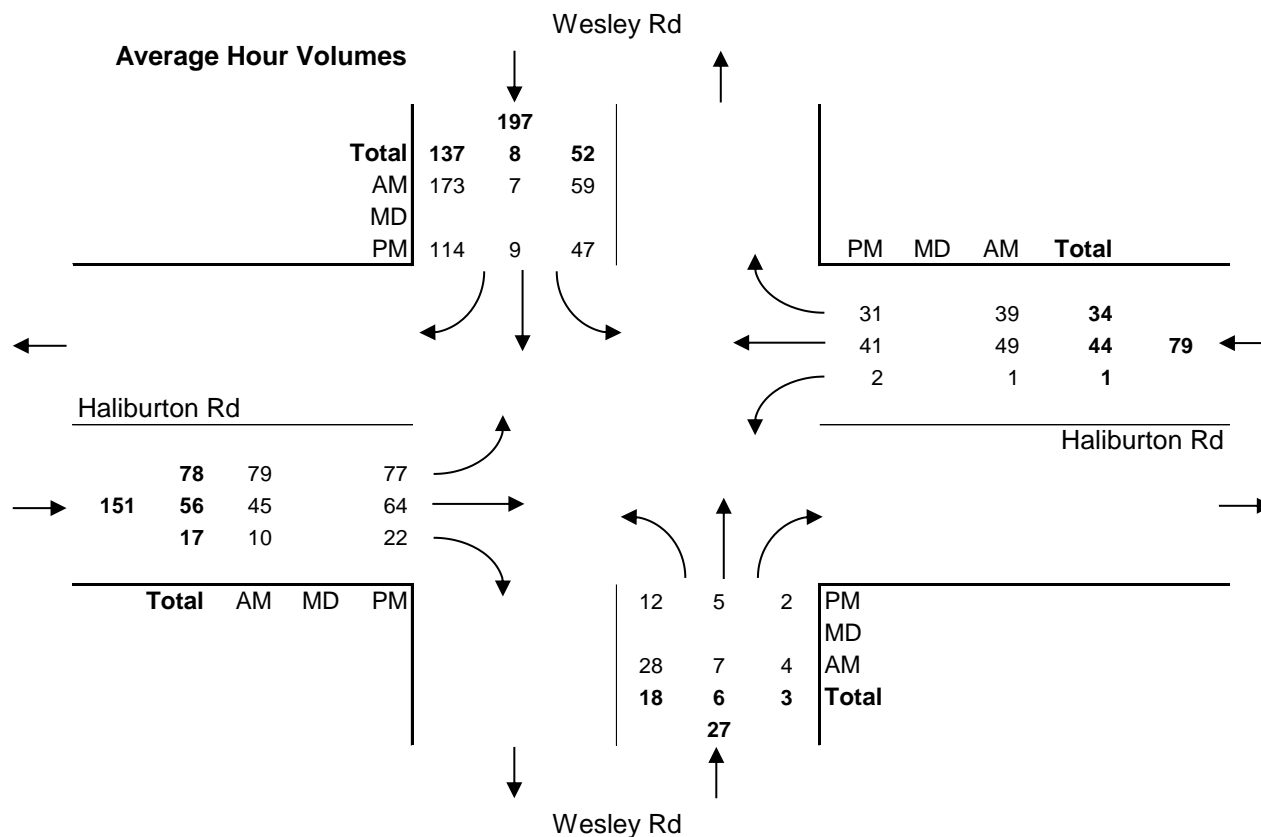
Wesley Rd

**Average Hour Volumes**

|  |  |  |  |
|---|---|---|---|
|  |  | **197** |  |
| **Total** | **137** | **8** | **52** |
| AM | 173 | 7 | 59 |
| MD |  |  |  |
| PM | 114 | 9 | 47 |

| PM | MD | AM | Total |  |
|---|---|---|---|---|
| 31 |  | 39 | **34** |  |
| 41 |  | 49 | **44** | **79** |
| 2 |  | 1 | **1** |  |

Haliburton Rd

Haliburton Rd

|  |  |  |  |  |
|---|---|---|---|---|
|  | **78** | 79 |  | 77 |
| **151** | **56** | 45 |  | 64 |
|  | **17** | 10 |  | 22 |
|  | **Total** | AM | MD | PM |

|  |  |  |  |
|---|---|---|---|
| 12 | 5 | 2 | PM |
|  |  |  | MD |
| 28 | 7 | 4 | AM |
| **18** | **6** | **3** | **Total** |
|  | **27** |  |  |

Wesley Rd